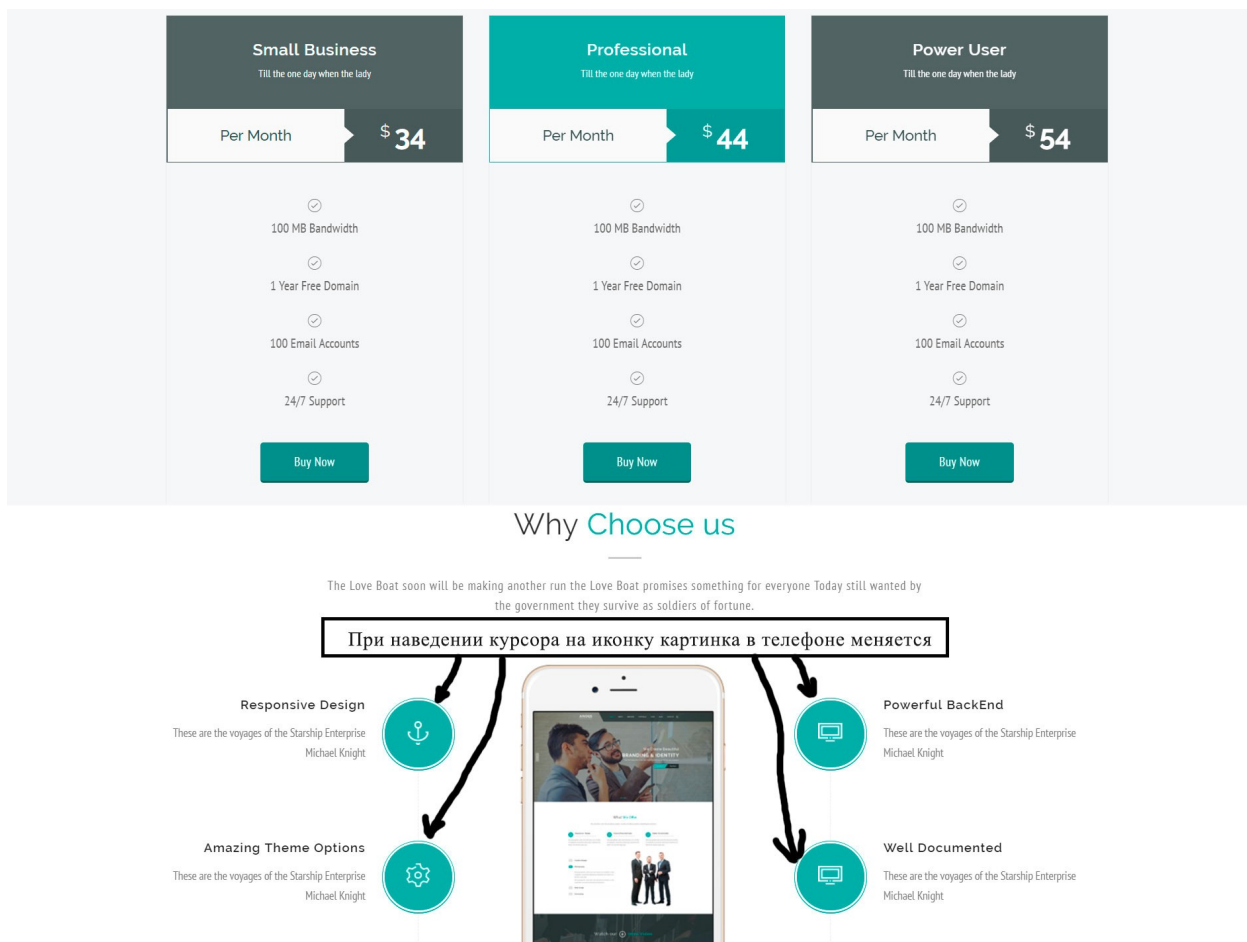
Small Business
Till the one day when the lady

Per Month $34

100 MB Bandwidth
1 Year Free Domain
100 Email Accounts
24/7 Support

Buy Now

Professional
Till the one day when the lady

Per Month $44

100 MB Bandwidth
1 Year Free Domain
100 Email Accounts
24/7 Support

Buy Now

Power User
Till the one day when the lady

Per Month $54

100 MB Bandwidth
1 Year Free Domain
100 Email Accounts
24/7 Support

Buy Now

Why Choose us

The Love Boat soon will be making another run the Love Boat promises something for everyone Today still wanted by the government they survive as soldiers of fortune.

При наведении курсора на иконку картинка в телефоне меняется

Responsive Design
These are the voyages of the Starship Enterprise Michael Knight

Amazing Theme Options
These are the voyages of the Starship Enterprise Michael Knight

Powerful BackEnd
These are the voyages of the Starship Enterprise Michael Knight

Well Documented
These are the voyages of the Starship Enterprise Michael Knight